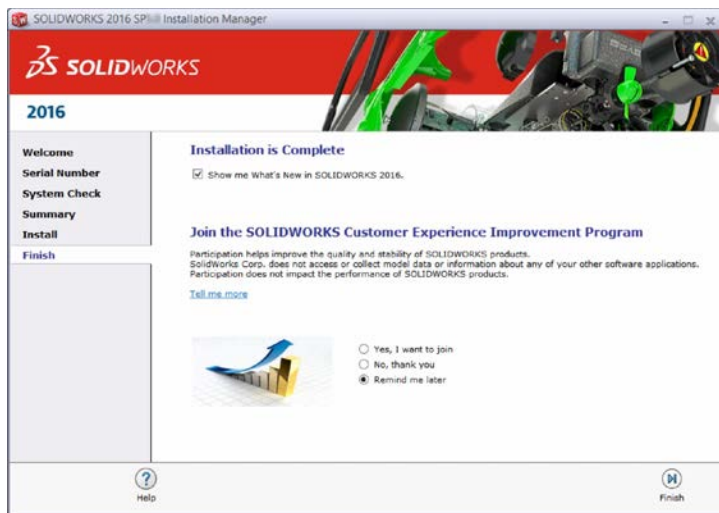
SOLIDWORKS 2016 SP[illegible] Installation Manager

SOLIDWORKS

2016

Welcome
Serial Number
System Check
Summary
Install
Finish

Installation is Complete

☑ Show me What's New in SOLIDWORKS 2016.

Join the SOLIDWORKS Customer Experience Improvement Program

Participation helps improve the quality and stability of SOLIDWORKS products.
SolidWorks Corp. does not access or collect model data or information about any of your other software applications.
Participation does not impact the performance of SOLIDWORKS products.

Tell me more

Yes, I want to join
No, thank you
Remind me later

Help

Finish